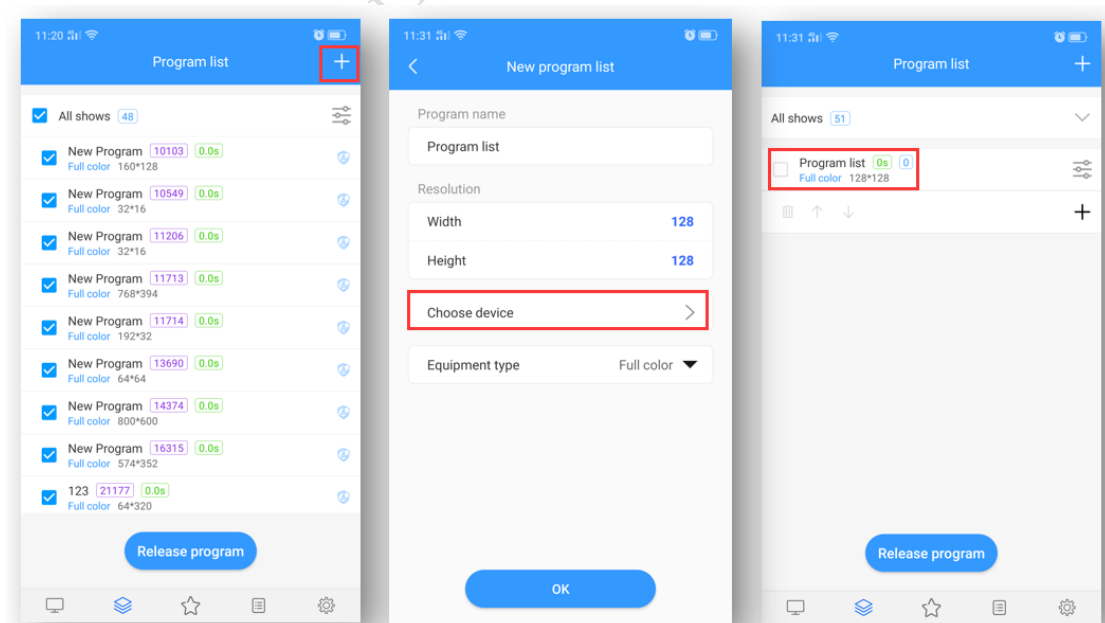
11:20

Program list

+

All shows 48

New Program 10103 0.0s
Full color 160*128

New Program 10549 0.0s
Full color 32*16

New Program 11206 0.0s
Full color 32*16

New Program 11713 0.0s
Full color 768*394

New Program 11714 0.0s
Full color 192*32

New Program 13690 0.0s
Full color 64*64

New Program 14374 0.0s
Full color 800*600

New Program 16315 0.0s
Full color 574*352

123 21177 0.0s
Full color 64*320

Release program

11:31

New program list

Program name

Program list

Resolution

Width 128

Height 128

Choose device

Equipment type Full color

OK

11:31

Program list

+

All shows 51

Program list 0s 0
Full color 128*128

+

Release program